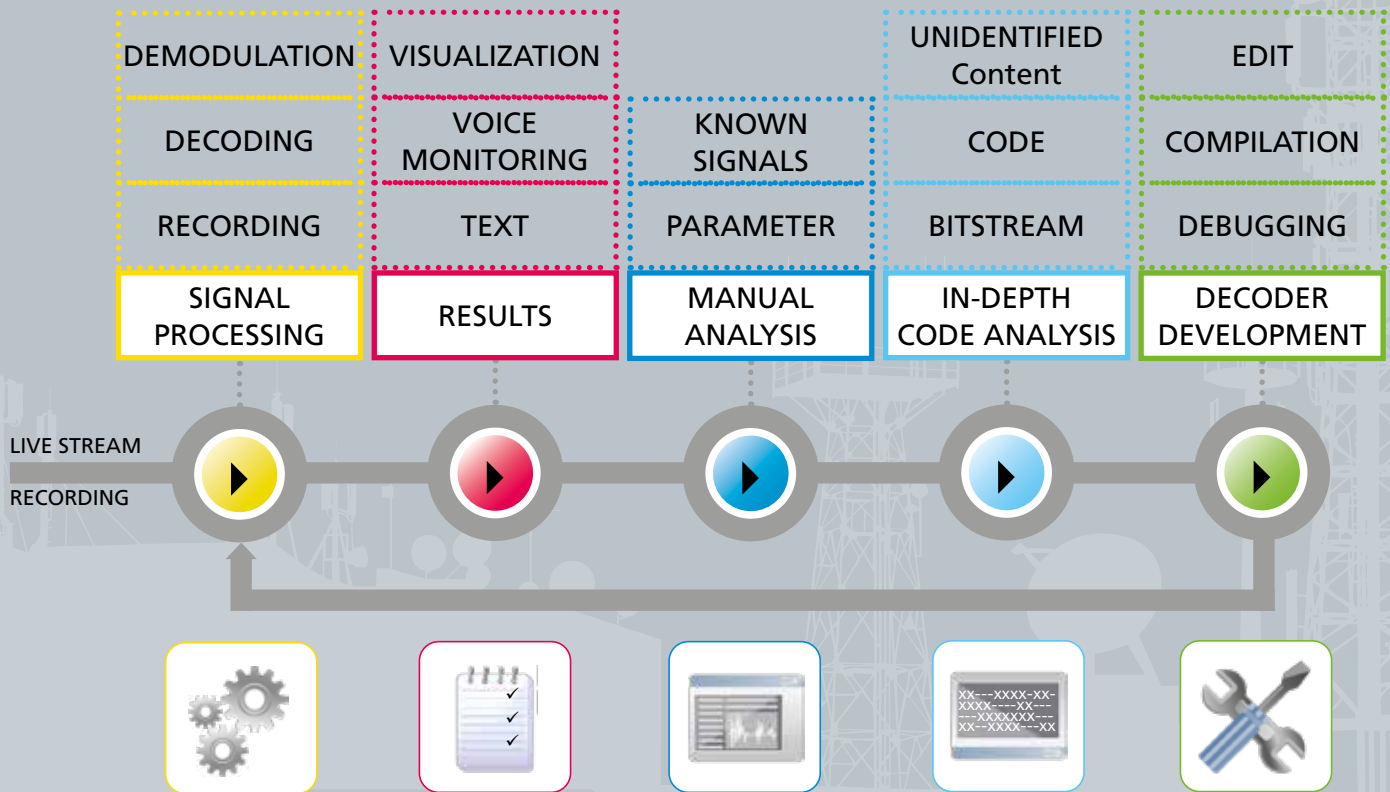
DEMODULATION

DECODING

RECORDING

SIGNAL PROCESSING

VISUALIZATION

VOICE MONITORING

TEXT

RESULTS

KNOWN SIGNALS

PARAMETER

MANUAL ANALYSIS

UNIDENTIFIED Content

CODE

BITSTREAM

IN-DEPTH CODE ANALYSIS

EDIT

COMPILATION

DEBUGGING

DECODER DEVELOPMENT

LIVE STREAM

RECORDING

XX---XXXX-XX-
XXXX----XX---
---XXXXXXX---
XX--XXXX---XX